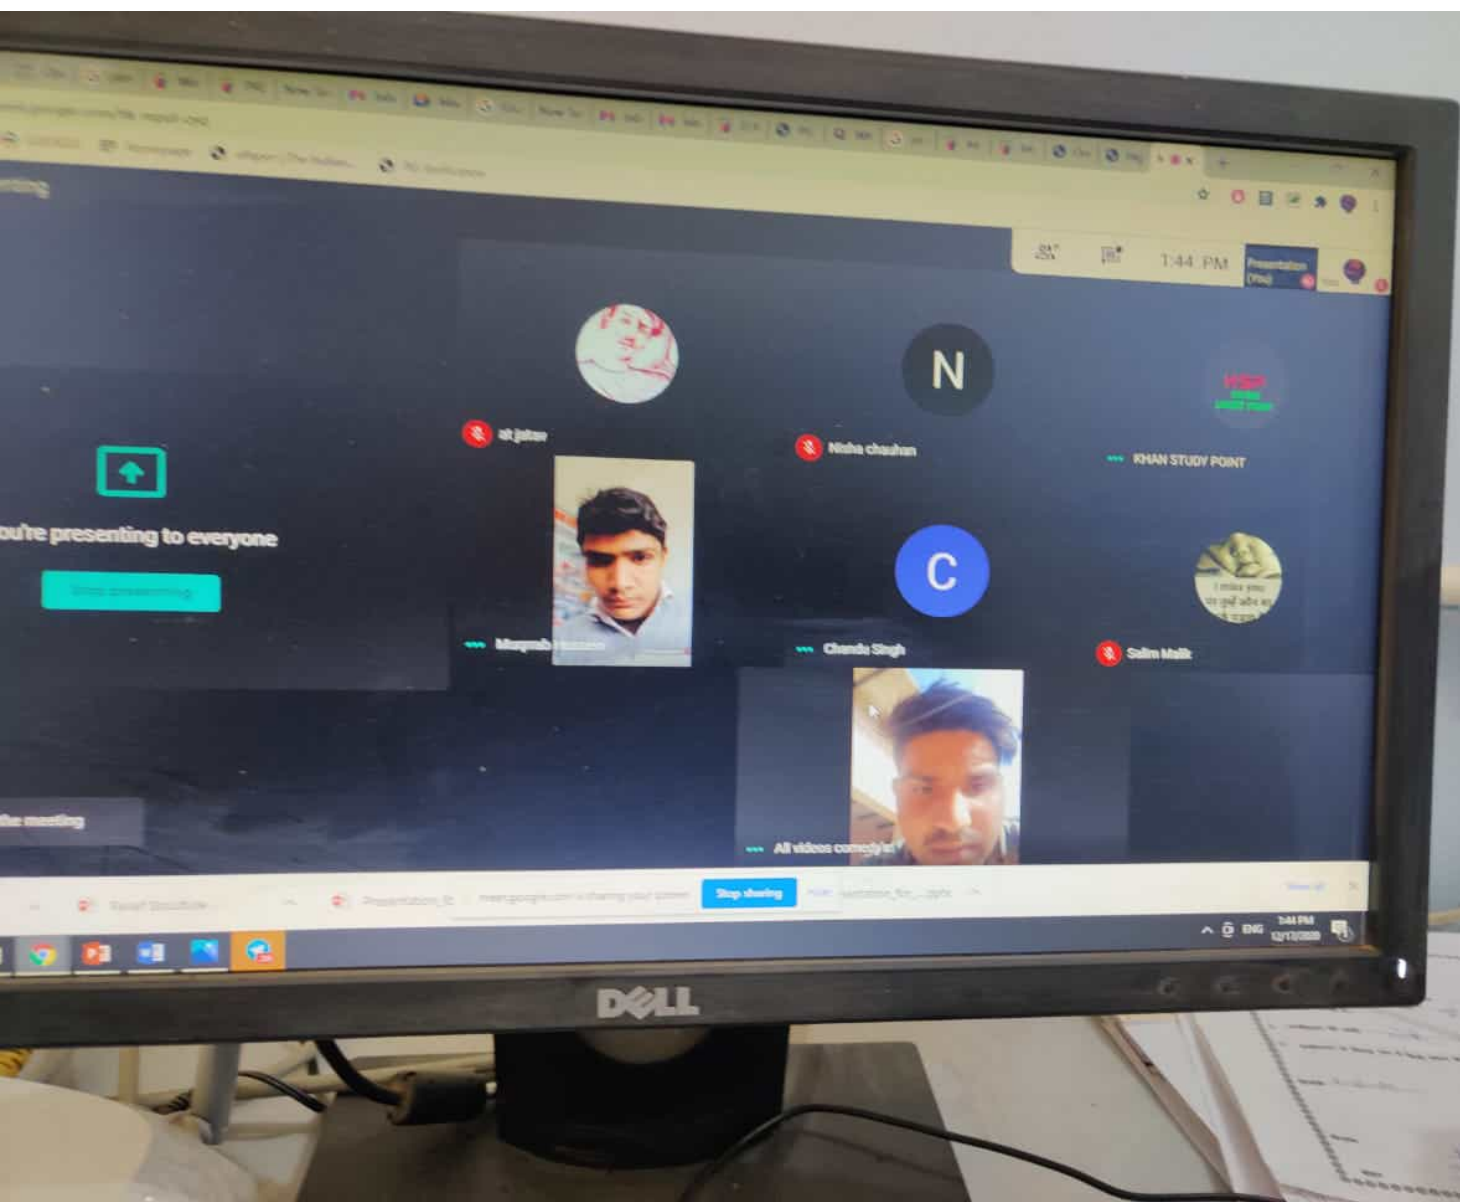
1:44 PM

Presentation (You)

N

at jatav

Nisha chauhan

KHAN STUDY POINT

ou're presenting to everyone

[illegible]

Muqeeb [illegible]

C

Chandu Singh

Salim Malik

the meeting

All videos comedy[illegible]

meet.google.com is sharing your screen

Stop sharing

Hide

ENG

1:44 PM

12/12/2020

DELL